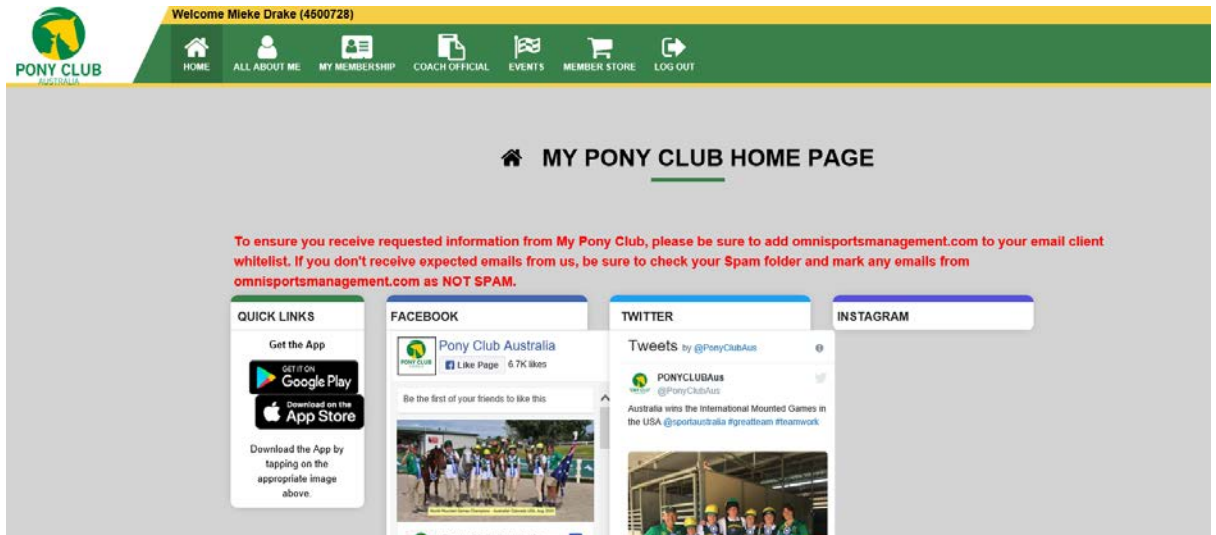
PONY CLUB
AUSTRALIA

Welcome Mieke Drake (4500728)

HOME ALL ABOUT ME MY MEMBERSHIP COACH OFFICIAL EVENTS MEMBER STORE LOG OUT

MY PONY CLUB HOME PAGE

To ensure you receive requested information from My Pony Club, please be sure to add omnisportsmanagement.com to your email client whitelist. If you don't receive expected emails from us, be sure to check your Spam folder and mark any emails from omnisportsmanagement.com as NOT SPAM.

QUICK LINKS

Get the App

GET IT ON Google Play

Download on the App Store

Download the App by tapping on the appropriate image above.

FACEBOOK

Pony Club Australia
Like Page 6.7K likes

Be the first of your friends to like this

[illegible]

TWITTER

Tweets by @PonyClubAus

PONYCLUBAus
@PonyClubAus

Australia wins the International Mounted Games in the USA @sportaustralia #greatteam #teamwork

INSTAGRAM